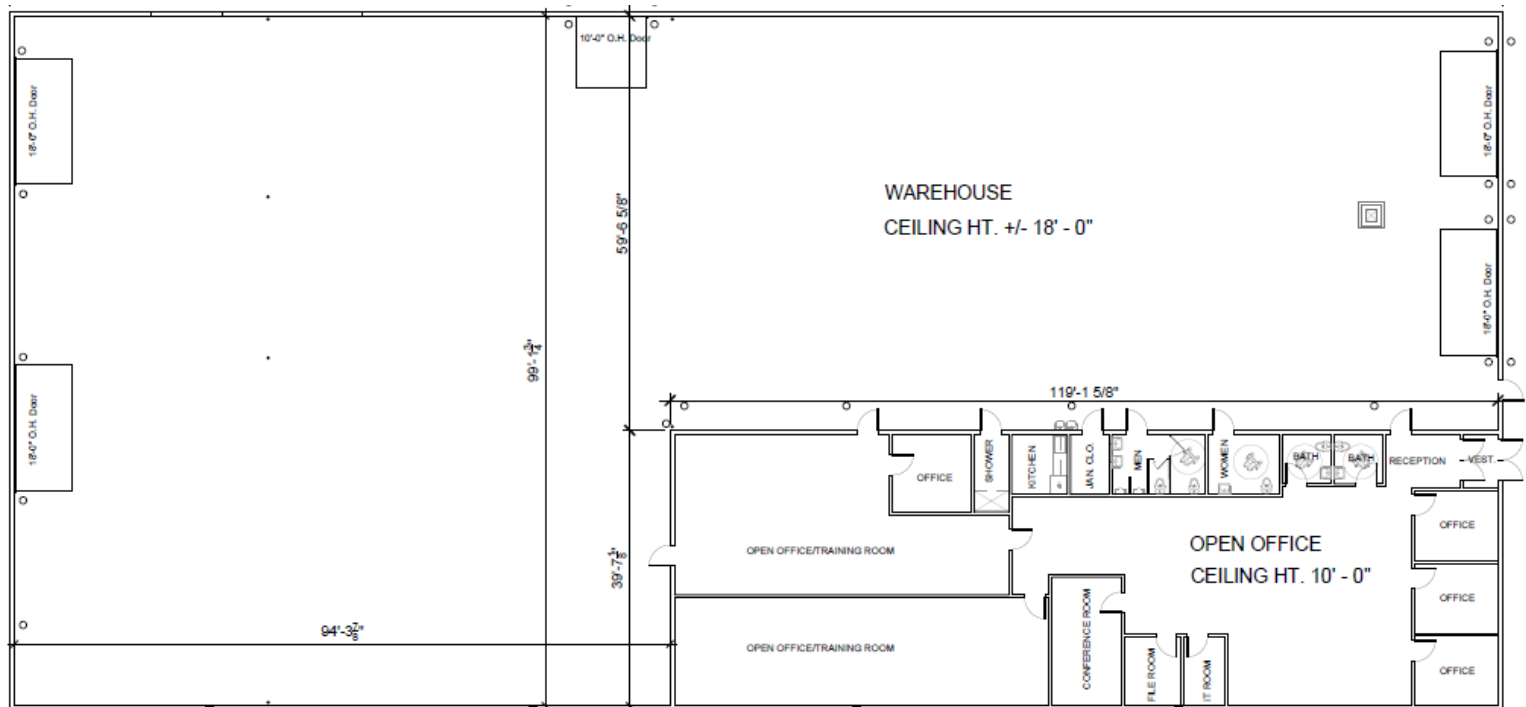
18'-0" O.H. Door

18'-0" O.H. Door

10'-0" O.H. Door

WAREHOUSE
CEILING HT. +/- 18' - 0"

18'-0" O.H. Door

18'-0" O.H. Door

59'-6 5/8"

99'-1$\frac{3}{4}$"

119'-1 5/8"

OFFICE

SHOWER

KITCHEN

JAN. CLO.

MEN

WOMEN

BATH

BATH

RECEPTION

VEST.

39'-7$\frac{1}{8}$"

OPEN OFFICE/TRAINING ROOM

OPEN OFFICE
CEILING HT. 10' - 0"

OFFICE

OFFICE

94'-3$\frac{7}{8}$"

OPEN OFFICE/TRAINING ROOM

CONFERENCE ROOM

FILE ROOM

IT ROOM

OFFICE